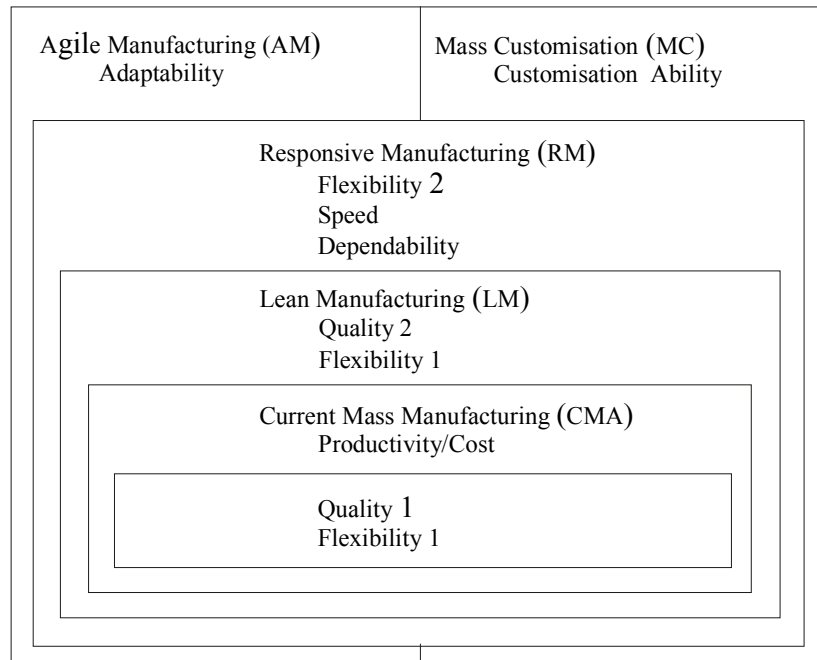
Agile Manufacturing (AM)
Adaptability

Mass Customisation (MC)
Customisation Ability

Responsive Manufacturing (RM)
Flexibility 2
Speed
Dependability

Lean Manufacturing (LM)
Quality 2
Flexibility 1

Current Mass Manufacturing (CMA)
Productivity/Cost

Quality 1
Flexibility 1